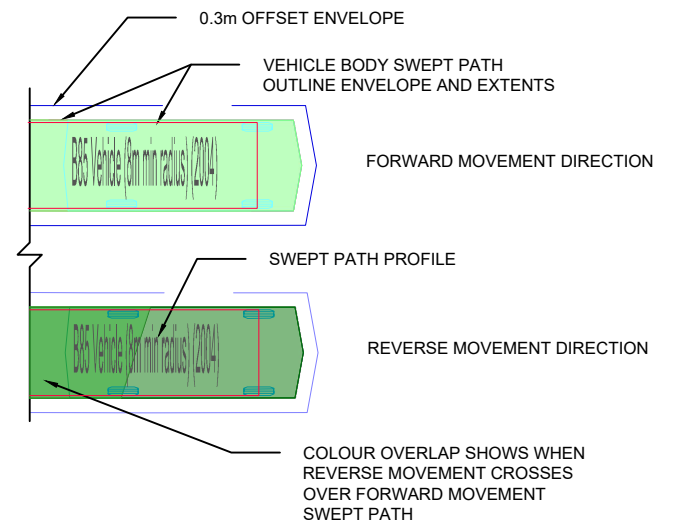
0.3m OFFSET ENVELOPE

VEHICLE BODY SWEPT PATH
OUTLINE ENVELOPE AND EXTENTS

B85 Vehicle (6m min radius) (2004)

FORWARD MOVEMENT DIRECTION

SWEPT PATH PROFILE

B85 Vehicle (6m min radius) (2004)

REVERSE MOVEMENT DIRECTION

COLOUR OVERLAP SHOWS WHEN
REVERSE MOVEMENT CROSSES
OVER FORWARD MOVEMENT
SWEPT PATH